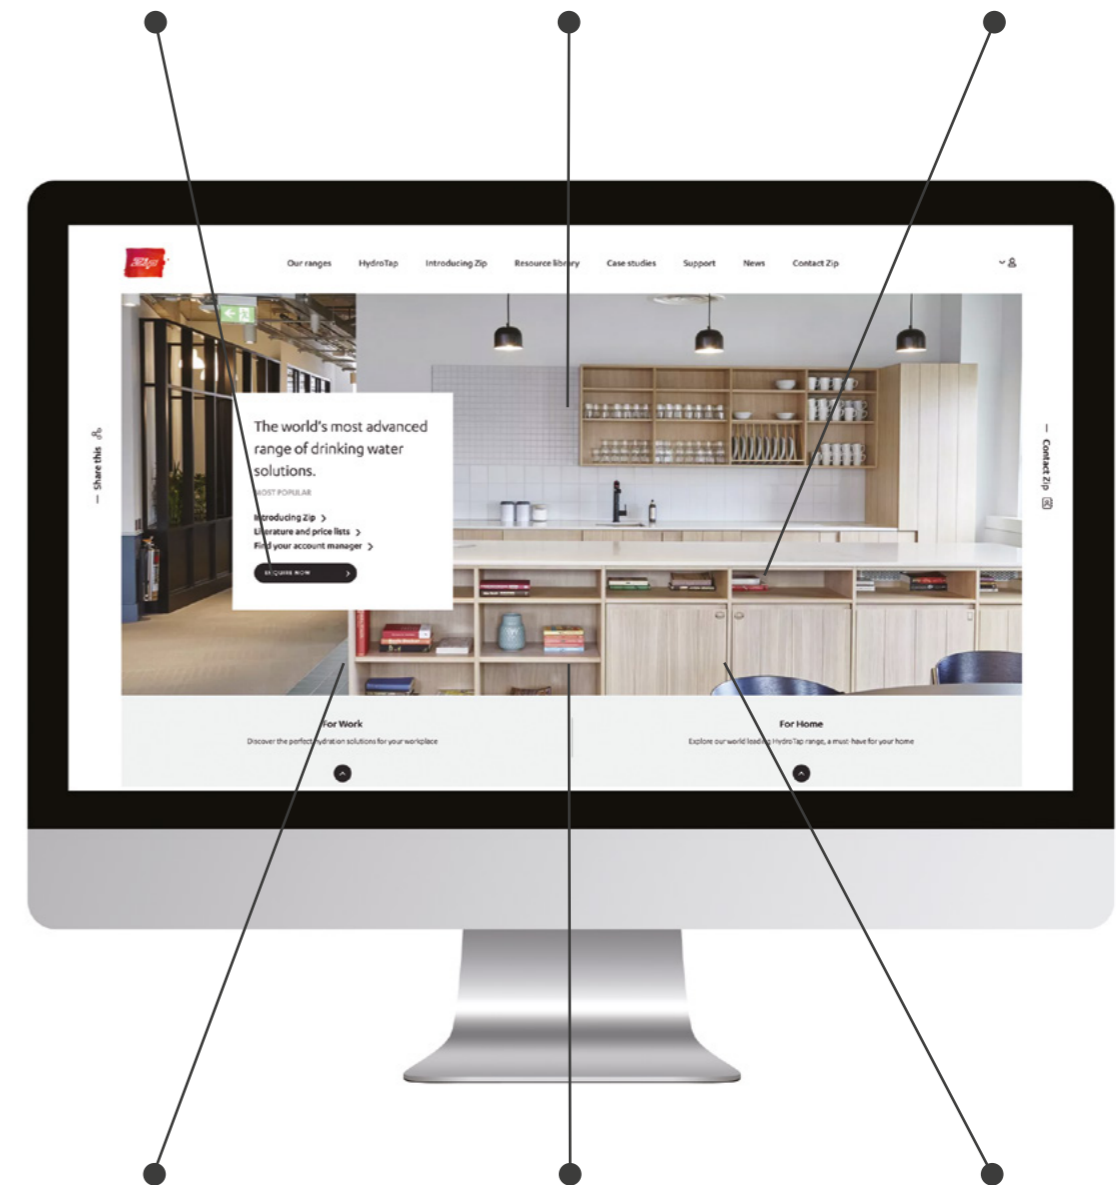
Zip

Our ranges HydroTap Introducing Zip Resource library Case studies Support News Contact Zip

— Share this

The world's most advanced range of drinking water solutions.

MOST POPULAR

Introducing Zip >
Literature and price lists >
Find your account manager >

ENQUIRE NOW >

— Contact Zip

For Work
Discover the perfect hydration solutions for your workplace

For Home
Explore our world leading HydroTap range, a must-have for your home